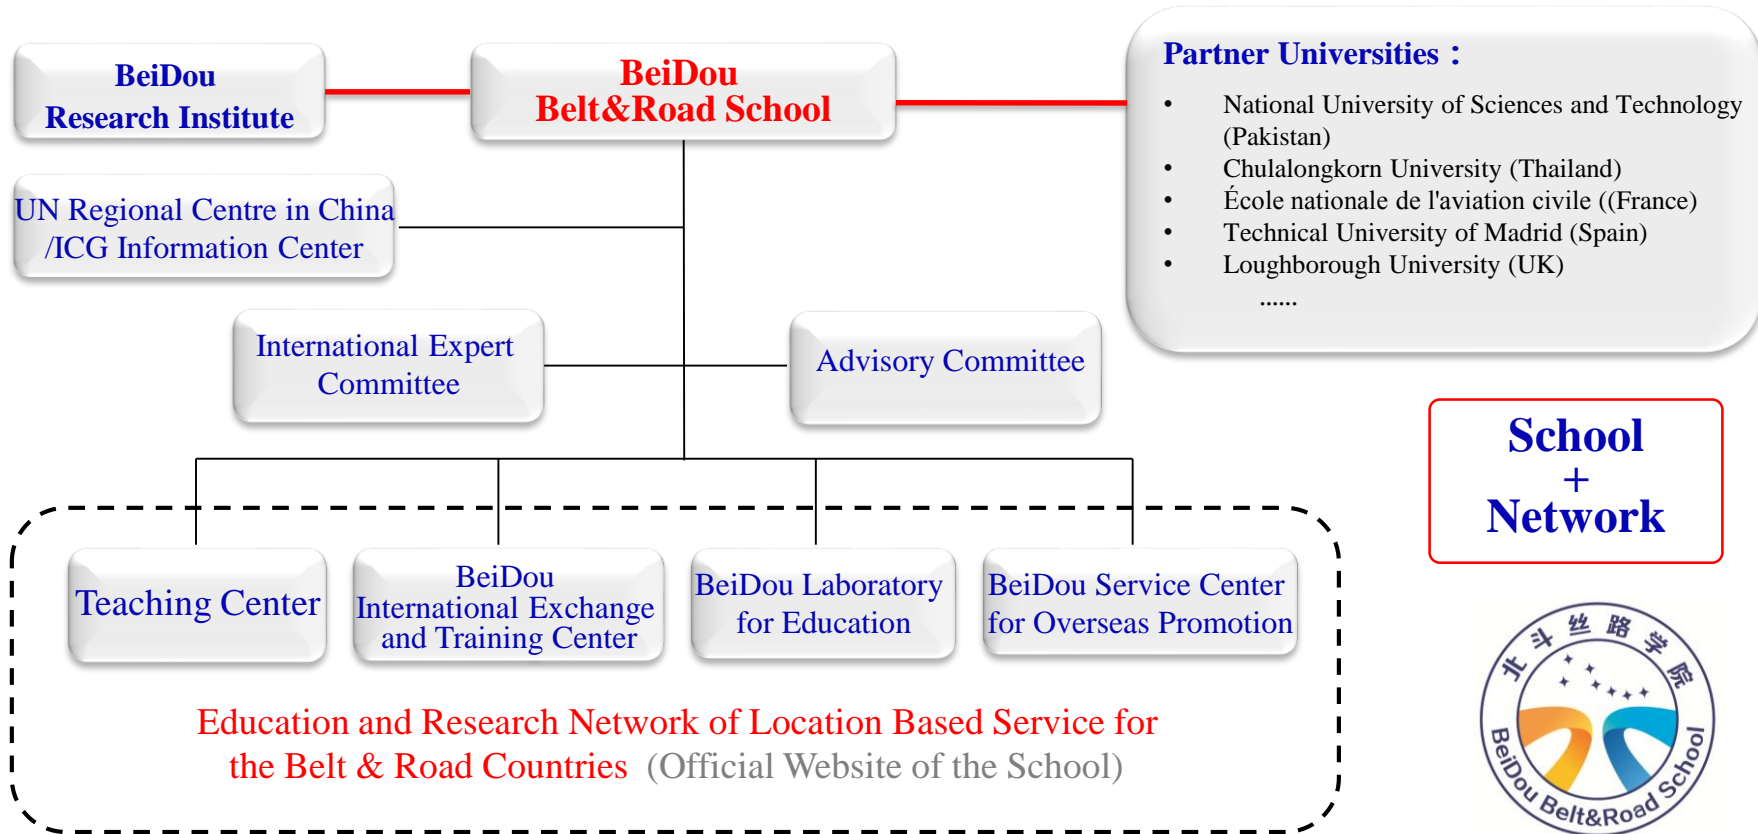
BeiDou Research Institute

BeiDou Belt&Road School

Partner Universities：

- National University of Sciences and Technology (Pakistan)
- Chulalongkorn University (Thailand)
- École nationale de l'aviation civile ((France)
- Technical University of Madrid (Spain)
- Loughborough University (UK)

……

UN Regional Centre in China /ICG Information Center

International Expert Committee

Advisory Committee

School + Network

Teaching Center

BeiDou International Exchange and Training Center

BeiDou Laboratory for Education

BeiDou Service Center for Overseas Promotion

Education and Research Network of Location Based Service for the Belt & Road Countries (Official Website of the School)

北斗丝路学院

BeiDou Belt&Road School